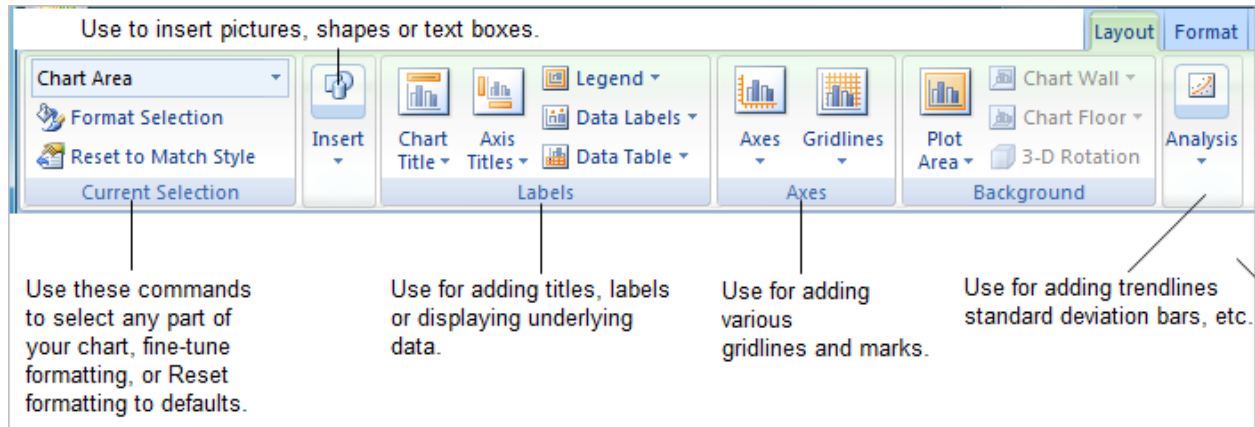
Use to insert pictures, shapes or text boxes.

Layout Format

Chart Area

Format Selection

Reset to Match Style

Current Selection

Insert

Chart Title

Axis Titles

Legend

Data Labels

Data Table

Labels

Axes

Gridlines

Axes

Plot Area

Chart Wall

Chart Floor

3-D Rotation

Background

Analysis

Use these commands to select any part of your chart, fine-tune formatting, or Reset formatting to defaults.

Use for adding titles, labels or displaying underlying data.

Use for adding various gridlines and marks.

Use for adding trendlines standard deviation bars, etc.